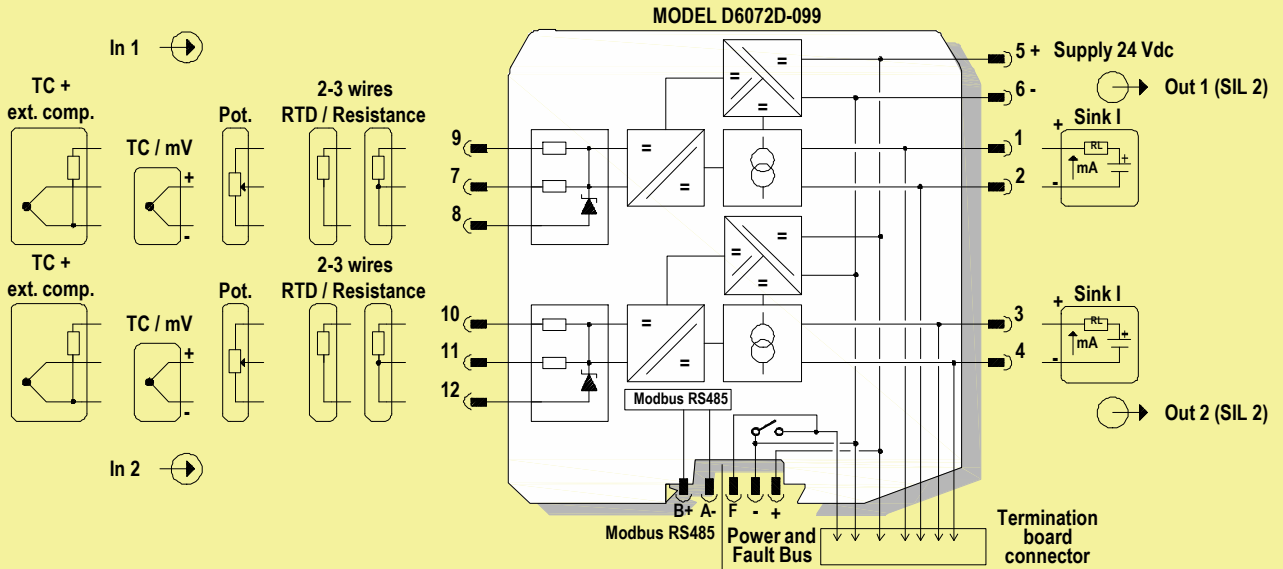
MODEL D6072D-099

In 1

TC + ext. comp.

TC / mV

Pot.

2-3 wires RTD / Resistance

+

-

9

7

8

=

=

=

=

=

5 + Supply 24 Vdc

6 -

Out 1 (SIL 2)

1

2

+ Sink I

RL

mA

-

TC + ext. comp.

TC / mV

Pot.

2-3 wires RTD / Resistance

+

-

10

11

12

=

=

=

=

=

3

4

+ Sink I

RL

mA

-

Out 2 (SIL 2)

Modbus RS485

In 2

B+ A- F - +

Modbus RS485

Power and Fault Bus

Termination board connector